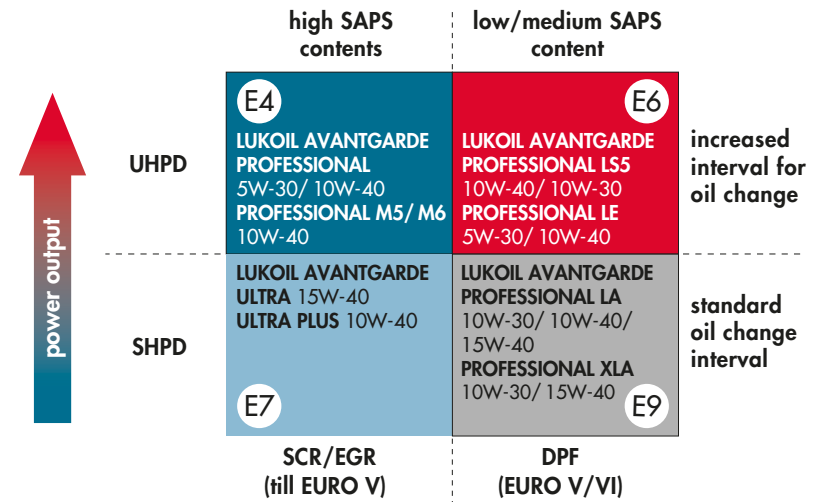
high SAPS contents

low/medium SAPS content

power output

UHPD

E4

LUKOIL AVANTGARDE PROFESSIONAL 5W-30/ 10W-40 PROFESSIONAL M5/ M6 10W-40

E6

LUKOIL AVANTGARDE PROFESSIONAL LS5 10W-40/ 10W-30 PROFESSIONAL LE 5W-30/ 10W-40

increased interval for oil change

SHPD

LUKOIL AVANTGARDE ULTRA 15W-40 ULTRA PLUS 10W-40

E7

LUKOIL AVANTGARDE PROFESSIONAL LA 10W-30/ 10W-40/ 15W-40 PROFESSIONAL XLA 10W-30/ 15W-40

E9

standard oil change interval

SCR/EGR (till EURO V)

DPF (EURO V/VI)